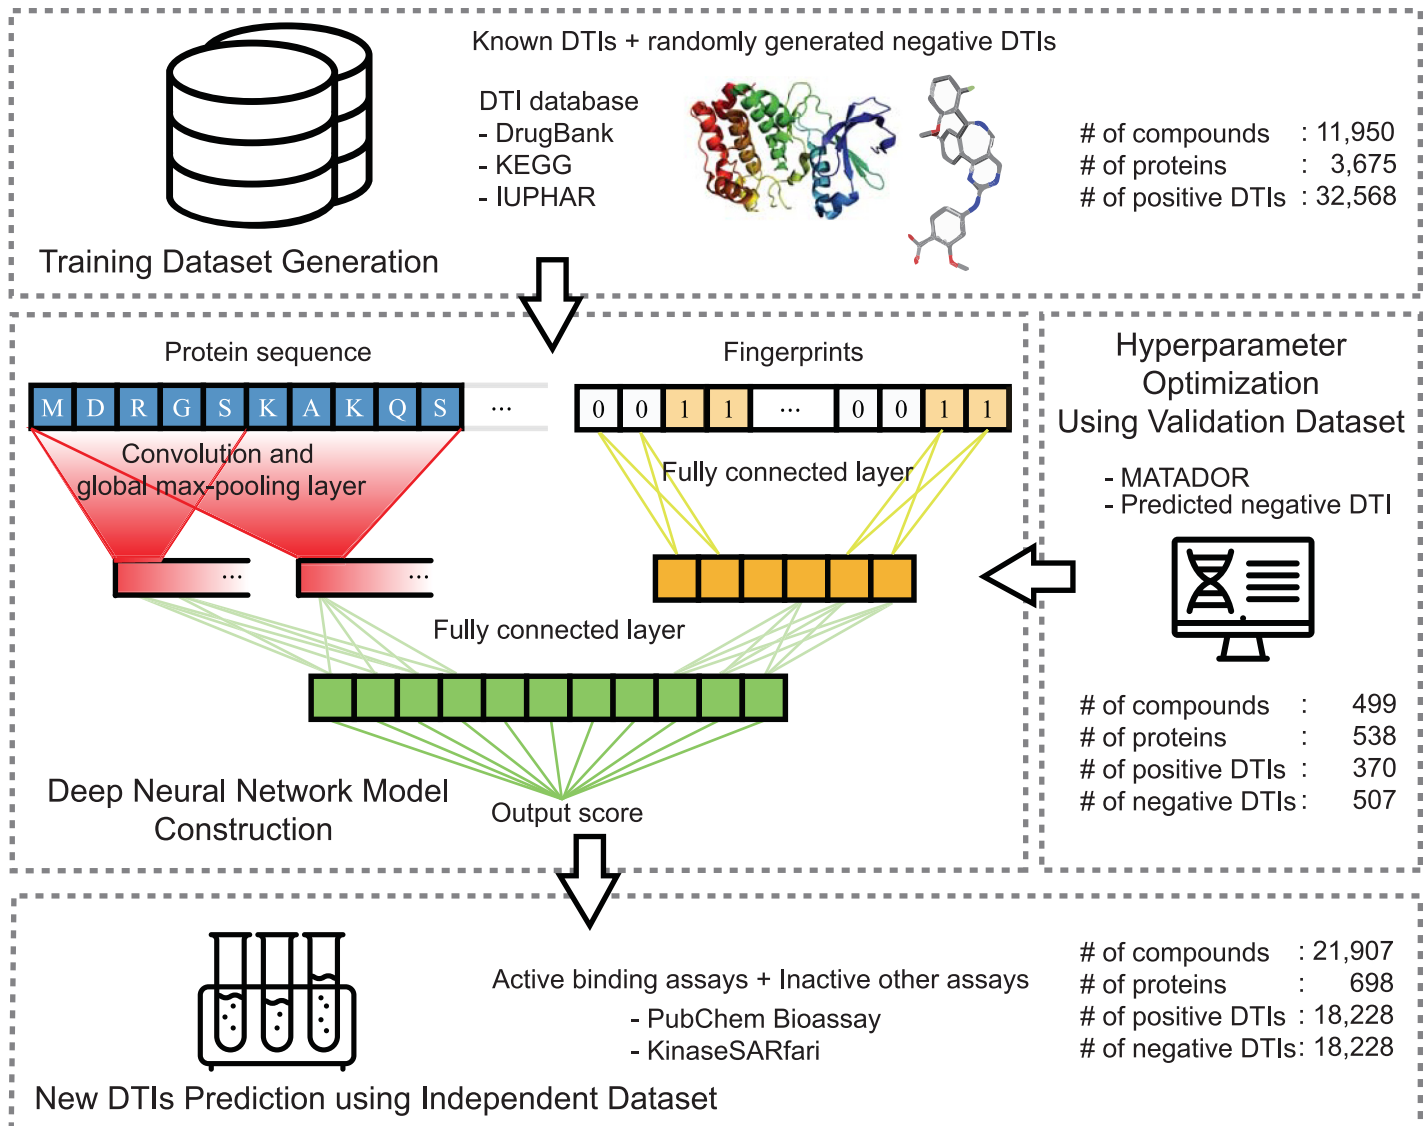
Known DTIs + randomly generated negative DTIs

DTI database
- DrugBank
- KEGG
- IUPHAR

| # of compounds | : 11,950 |
|---|---|
| # of proteins | : 3,675 |
| # of positive DTIs | : 32,568 |

Training Dataset Generation

Protein sequence

M D R G S K A K Q S ...

Convolution and global max-pooling layer

...

...

Fingerprints

0 0 1 1 ... 0 0 1 1

Fully connected layer

Fully connected layer

Output score

Deep Neural Network Model Construction

Hyperparameter Optimization Using Validation Dataset

- MATADOR
- Predicted negative DTI

| # of compounds | : 499 |
|---|---|
| # of proteins | : 538 |
| # of positive DTIs | : 370 |
| # of negative DTIs | : 507 |

Active binding assays + Inactive other assays
- PubChem Bioassay
- KinaseSARfari

| # of compounds | : 21,907 |
|---|---|
| # of proteins | : 698 |
| # of positive DTIs | : 18,228 |
| # of negative DTIs | : 18,228 |

New DTIs Prediction using Independent Dataset